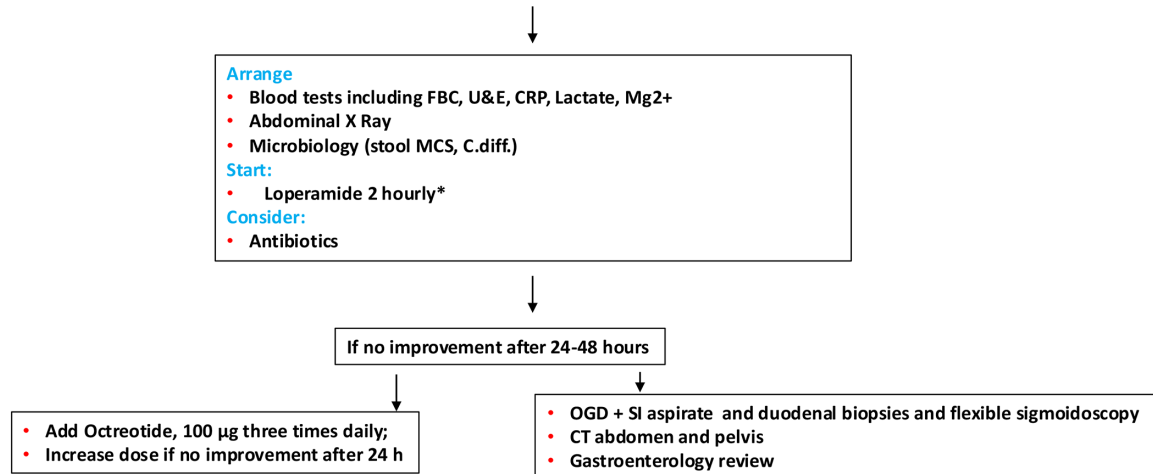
Arrange
• Blood tests including FBC, U&E, CRP, Lactate, Mg2+
• Abdominal X Ray
• Microbiology (stool MCS, C.diff.)
Start:
• Loperamide 2 hourly*
Consider:
• Antibiotics

If no improvement after 24-48 hours

• Add Octreotide, 100 µg three times daily;
• Increase dose if no improvement after 24 h

• OGD + SI aspirate and duodenal biopsies and flexible sigmoidoscopy
• CT abdomen and pelvis
• Gastroenterology review